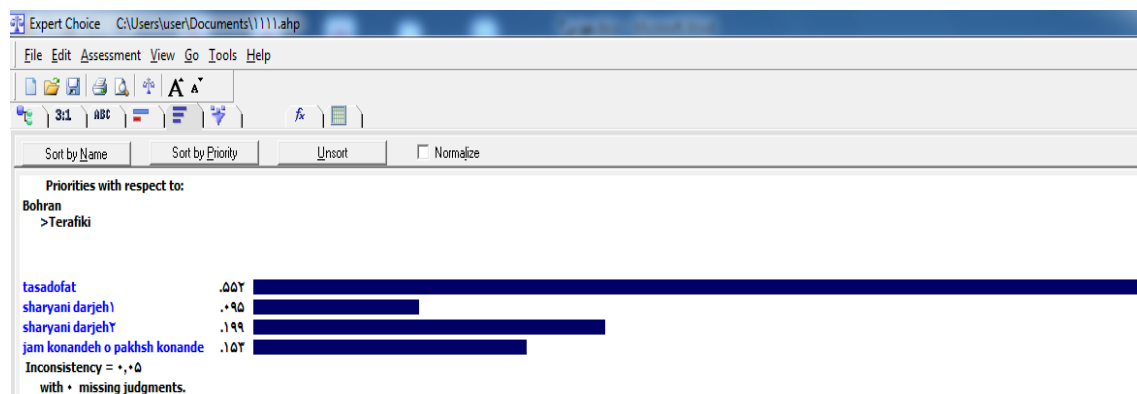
Expert Choice C:\Users\user\Documents\۱۱۱۱.ahp

File Edit Assessment View Go Tools Help

3:1 ABC

Sort by Name Sort by Priority Unsort Normalize

Priorities with respect to:
Bohran
>Terafiki

tasadofat .۵۵۲
sharyani darjeh۱ .۰۹۵
sharyani darjeh۲ .۱۹۹
jam konandeh o pakhsh konande .۱۵۲
Inconsistency = ۰,۰۵
with ۰ missing judgments.